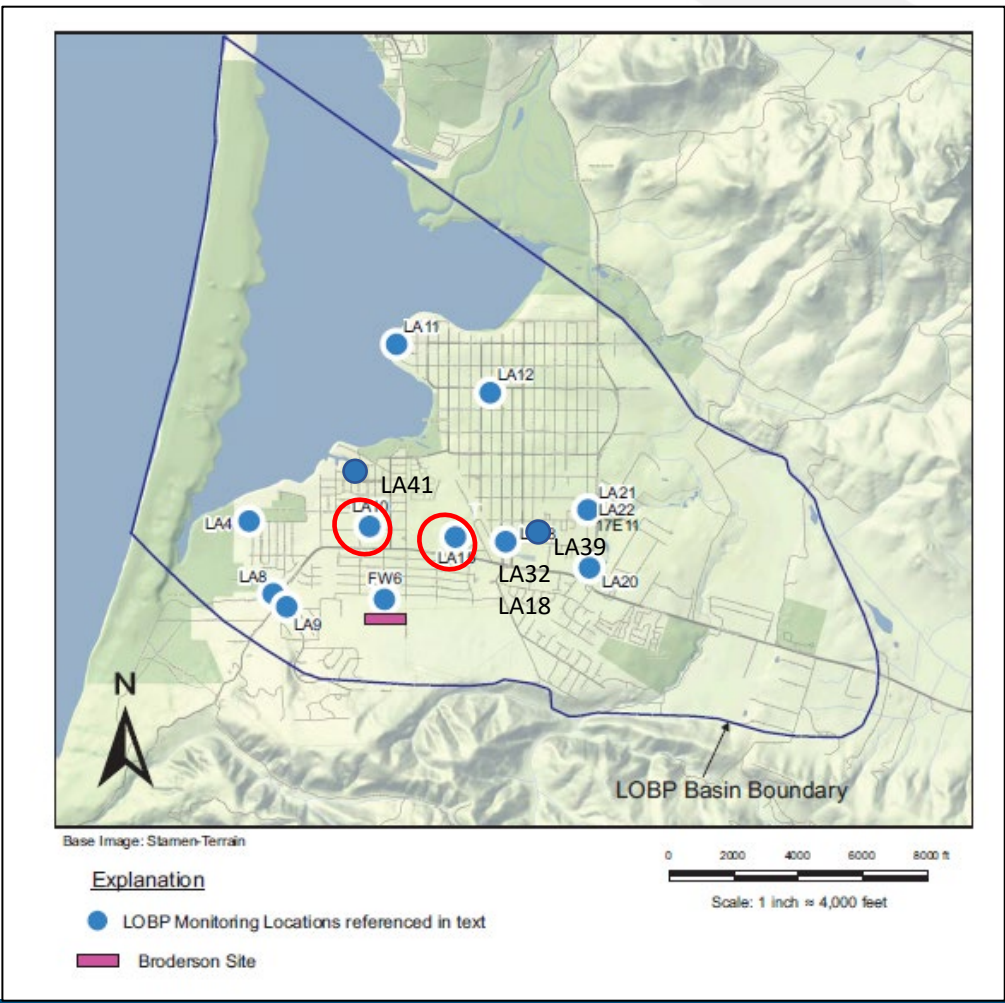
LA11
LA12
LA41
LA4
LA10
LA1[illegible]
LA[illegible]
LA39
LA21
LA22
17E11
LA32
LA18
LA20
LA8
LA9
FW6
N
LOBP Basin Boundary

Base Image: Stamen-Terrain

0 2000 4000 6000 8000 ft
Scale: 1 inch ≈ 4,000 feet

Explanation
LOBP Monitoring Locations referenced in text
Broderson Site